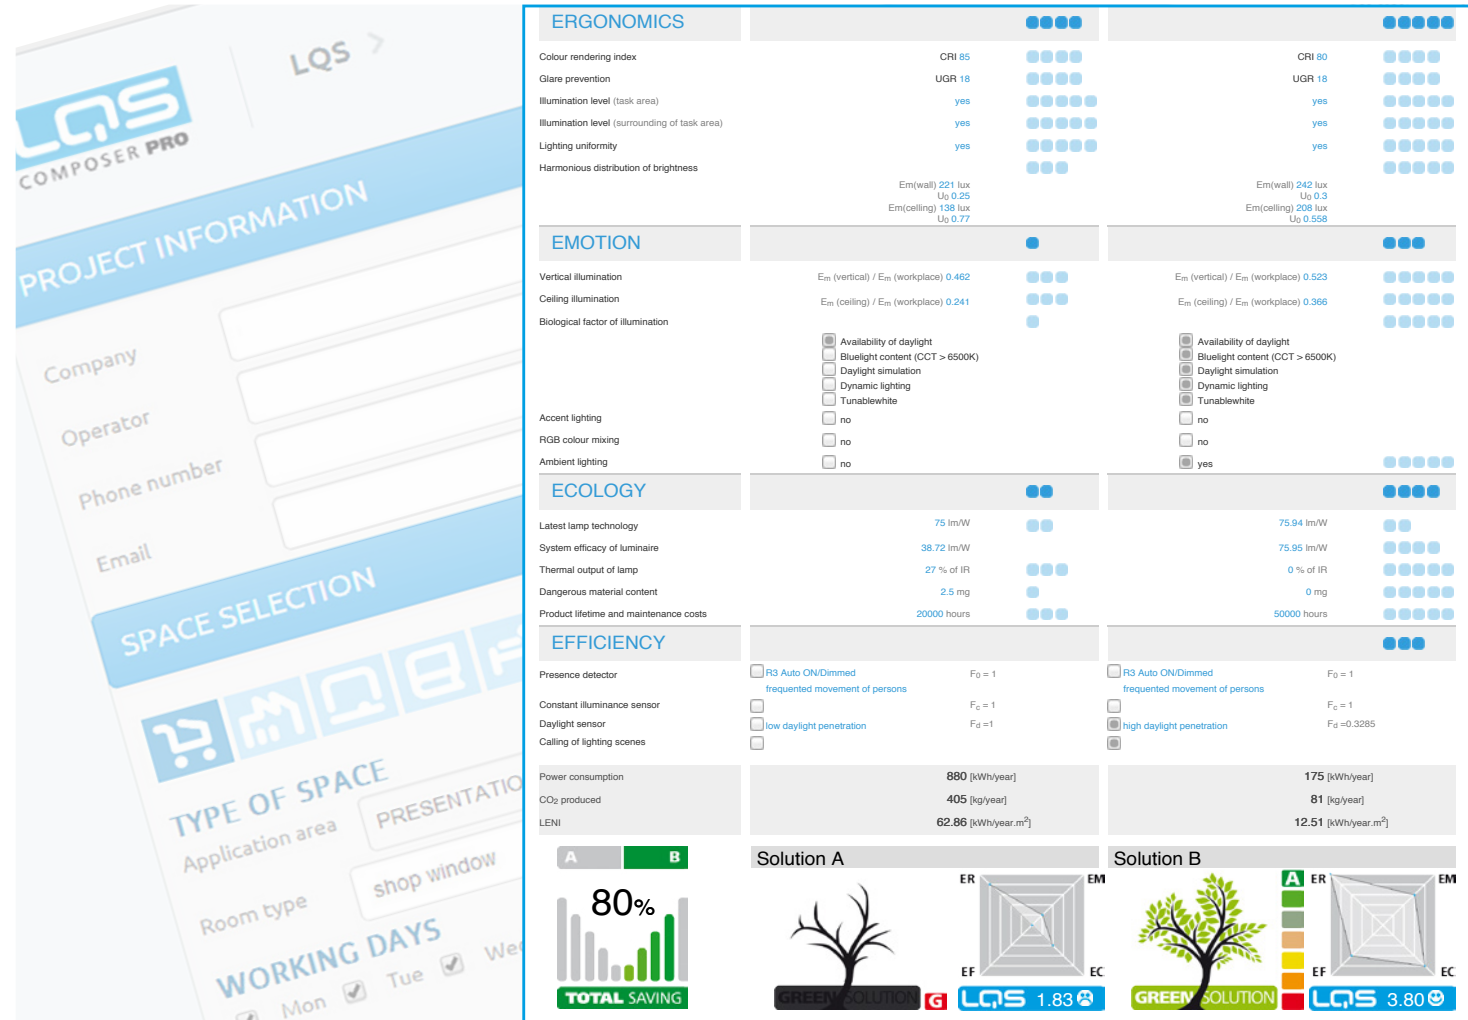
LQS COMPOSER PRO

LQS

PROJECT INFORMATION

Company

Operator

Phone number

Email

SPACE SELECTION

TYPE OF SPACE

Application area PRESENTATIO

Room type shop window

WORKING DAYS

Mon Tue We

ERGONOMICS

Colour rendering index CRI 85 CRI 80

Glare prevention UGR 18 UGR 18

Illumination level (task area) yes yes

Illumination level (surrounding of task area) yes yes

Lighting uniformity yes yes

Harmonious distribution of brightness

Em(wall) 221 lux
U0 0.25
Em(ceiling) 138 lux
U0 0.77

Em(wall) 242 lux
U0 0.3
Em(ceiling) 208 lux
U0 0.558

EMOTION

Vertical illumination Em (vertical) / Em (workplace) 0.462 Em (vertical) / Em (workplace) 0.523

Ceiling illumination Em (ceiling) / Em (workplace) 0.241 Em (ceiling) / Em (workplace) 0.366

Biological factor of illumination

Availability of daylight
Bluelight content (CCT > 6500K)
Daylight simulation
Dynamic lighting
Tunablewhite

Availability of daylight
Bluelight content (CCT > 6500K)
Daylight simulation
Dynamic lighting
Tunablewhite

Accent lighting no no

RGB colour mixing no no

Ambient lighting no yes

ECOLOGY

Latest lamp technology 75 lm/W 75.94 lm/W

System efficacy of luminaire 38.72 lm/W 75.95 lm/W

Thermal output of lamp 27 % of IR 0 % of IR

Dangerous material content 2.5 mg 0 mg

Product lifetime and maintenance costs 20000 hours 50000 hours

EFFICIENCY

Presence detector R3 Auto ON/Dimmed frequented movement of persons F0 = 1 R3 Auto ON/Dimmed frequented movement of persons F0 = 1

Constant illuminance sensor Fc = 1 Fc = 1

Daylight sensor low daylight penetration Fd =1 high daylight penetration Fd =0.3285

Calling of lighting scenes

Power consumption 880 [kWh/year] 175 [kWh/year]

$CO_2$ produced 405 [kg/year] 81 [kg/year]

LENI 62.86 [kWh/year.m$^2$] 12.51 [kWh/year.m$^2$]

A B

80%

TOTAL SAVING

Solution A

ER EM EF EC

GREEN SOLUTION G

LQS 1.83

Solution B

A

ER EM EF EC

GREEN SOLUTION

LQS 3.80